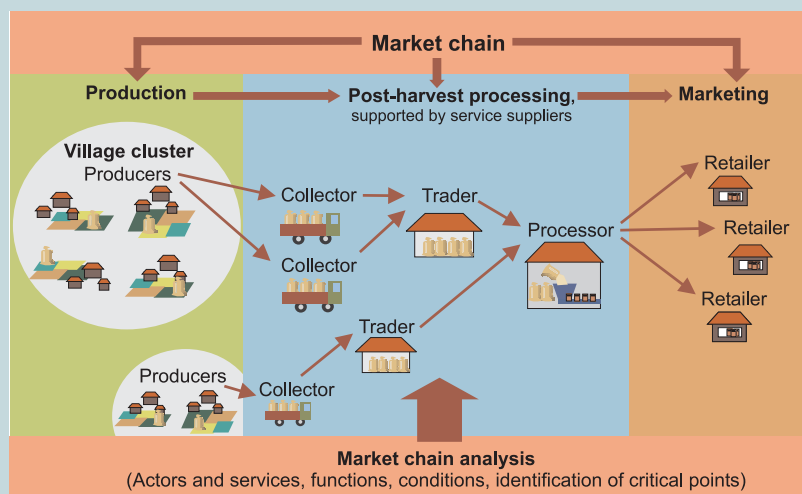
Market chain

Production

Post-harvest processing,
supported by service suppliers

Marketing

Village cluster
Producers

Collector

Collector

Trader

Processor

Retailer

Retailer

Retailer

Trader

Producers

Collector

Market chain analysis
(Actors and services, functions, conditions, identification of critical points)